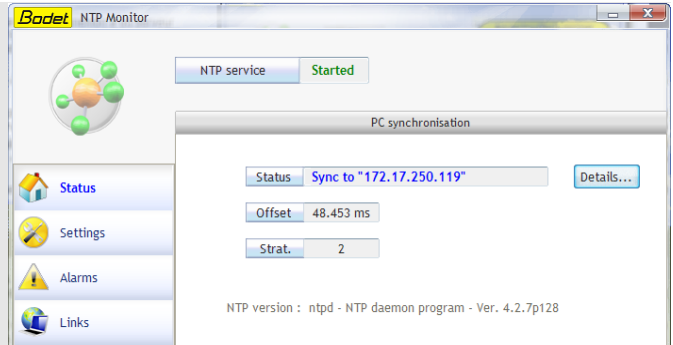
Bodet NTP Monitor

NTP service | Started

PC synchronisation

Status | Sync to "172.17.250.119"

Details...

Offset | 48.453 ms

Strat. | 2

Status

Settings

Alarms

Links

NTP version : ntpd - NTP daemon program - Ver. 4.2.7p128